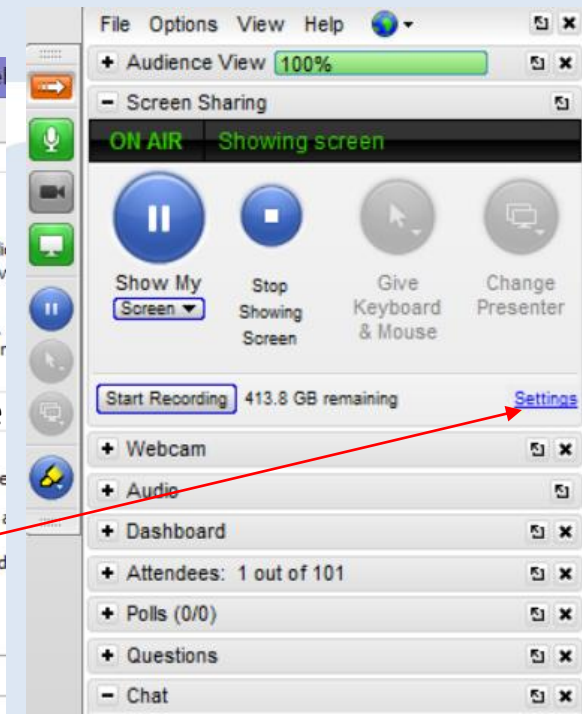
File Options View Help

+ Audience View 100%

- Screen Sharing

ON AIR Showing screen

Show My Screen ▼

Stop Showing Screen

Give Keyboard & Mouse

Change Presenter

Start Recording 413.8 GB remaining Settings

+ Webcam

+ Audio

+ Dashboard

+ Attendees: 1 out of 101

+ Polls (0/0)

+ Questions

- Chat